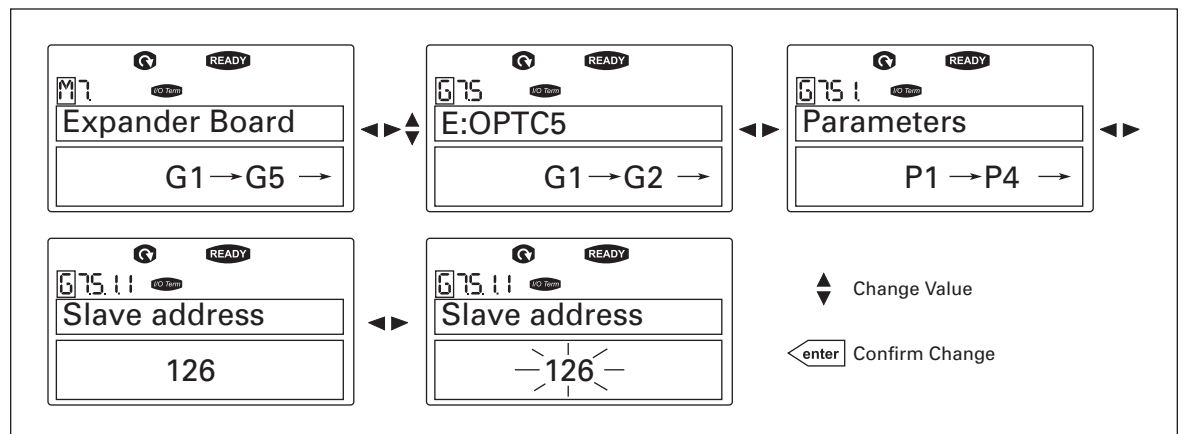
READY
M7 I/O Term
Expander Board
G1 → G5 →

READY
G7.5 I/O Term
E:OPTC5
G1 → G2 →

READY
G7.5.1 I/O Term
Parameters
P1 → P4 →

READY
G7.5.1.1 I/O Term
Slave address
126

READY
G7.5.1.1 I/O Term
Slave address
126

Change Value

enter Confirm Change